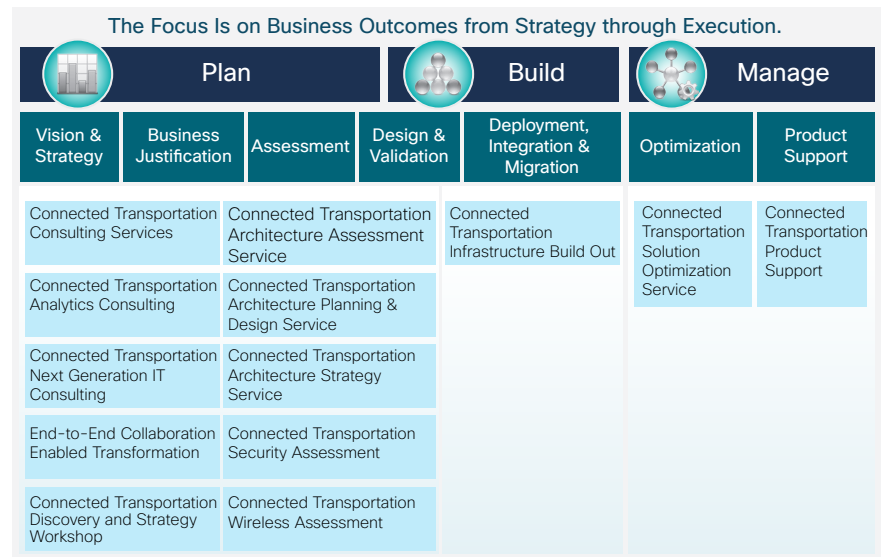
The Focus Is on Business Outcomes from Strategy through Execution.

Plan

Build

Manage

Vision & Strategy

Business Justification

Assessment

Design & Validation

Deployment, Integration & Migration

Optimization

Product Support

Connected Transportation Consulting Services

Connected Transportation Architecture Assessment Service

Connected Transportation Analytics Consulting

Connected Transportation Architecture Planning & Design Service

Connected Transportation Next Generation IT Consulting

Connected Transportation Architecture Strategy Service

End-to-End Collaboration Enabled Transformation

Connected Transportation Security Assessment

Connected Transportation Discovery and Strategy Workshop

Connected Transportation Wireless Assessment

Connected Transportation Infrastructure Build Out

Connected Transportation Solution Optimization Service

Connected Transportation Product Support